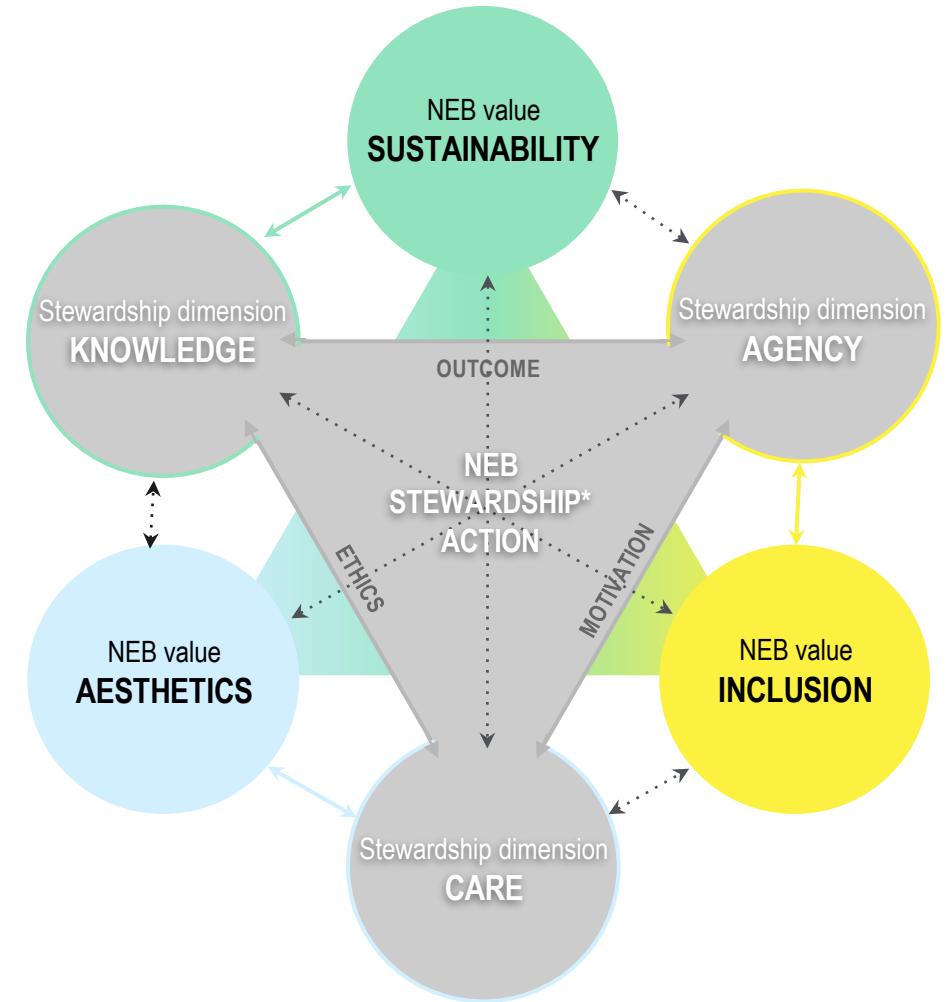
NEB value
SUSTAINABILITY

Stewardship dimension
KNOWLEDGE

Stewardship dimension
AGENCY

OUTCOME

NEB
STEWARDSHIP*
ACTION

ETHICS

MOTIVATION

NEB value
AESTHETICS

NEB value
INCLUSION

Stewardship dimension
CARE